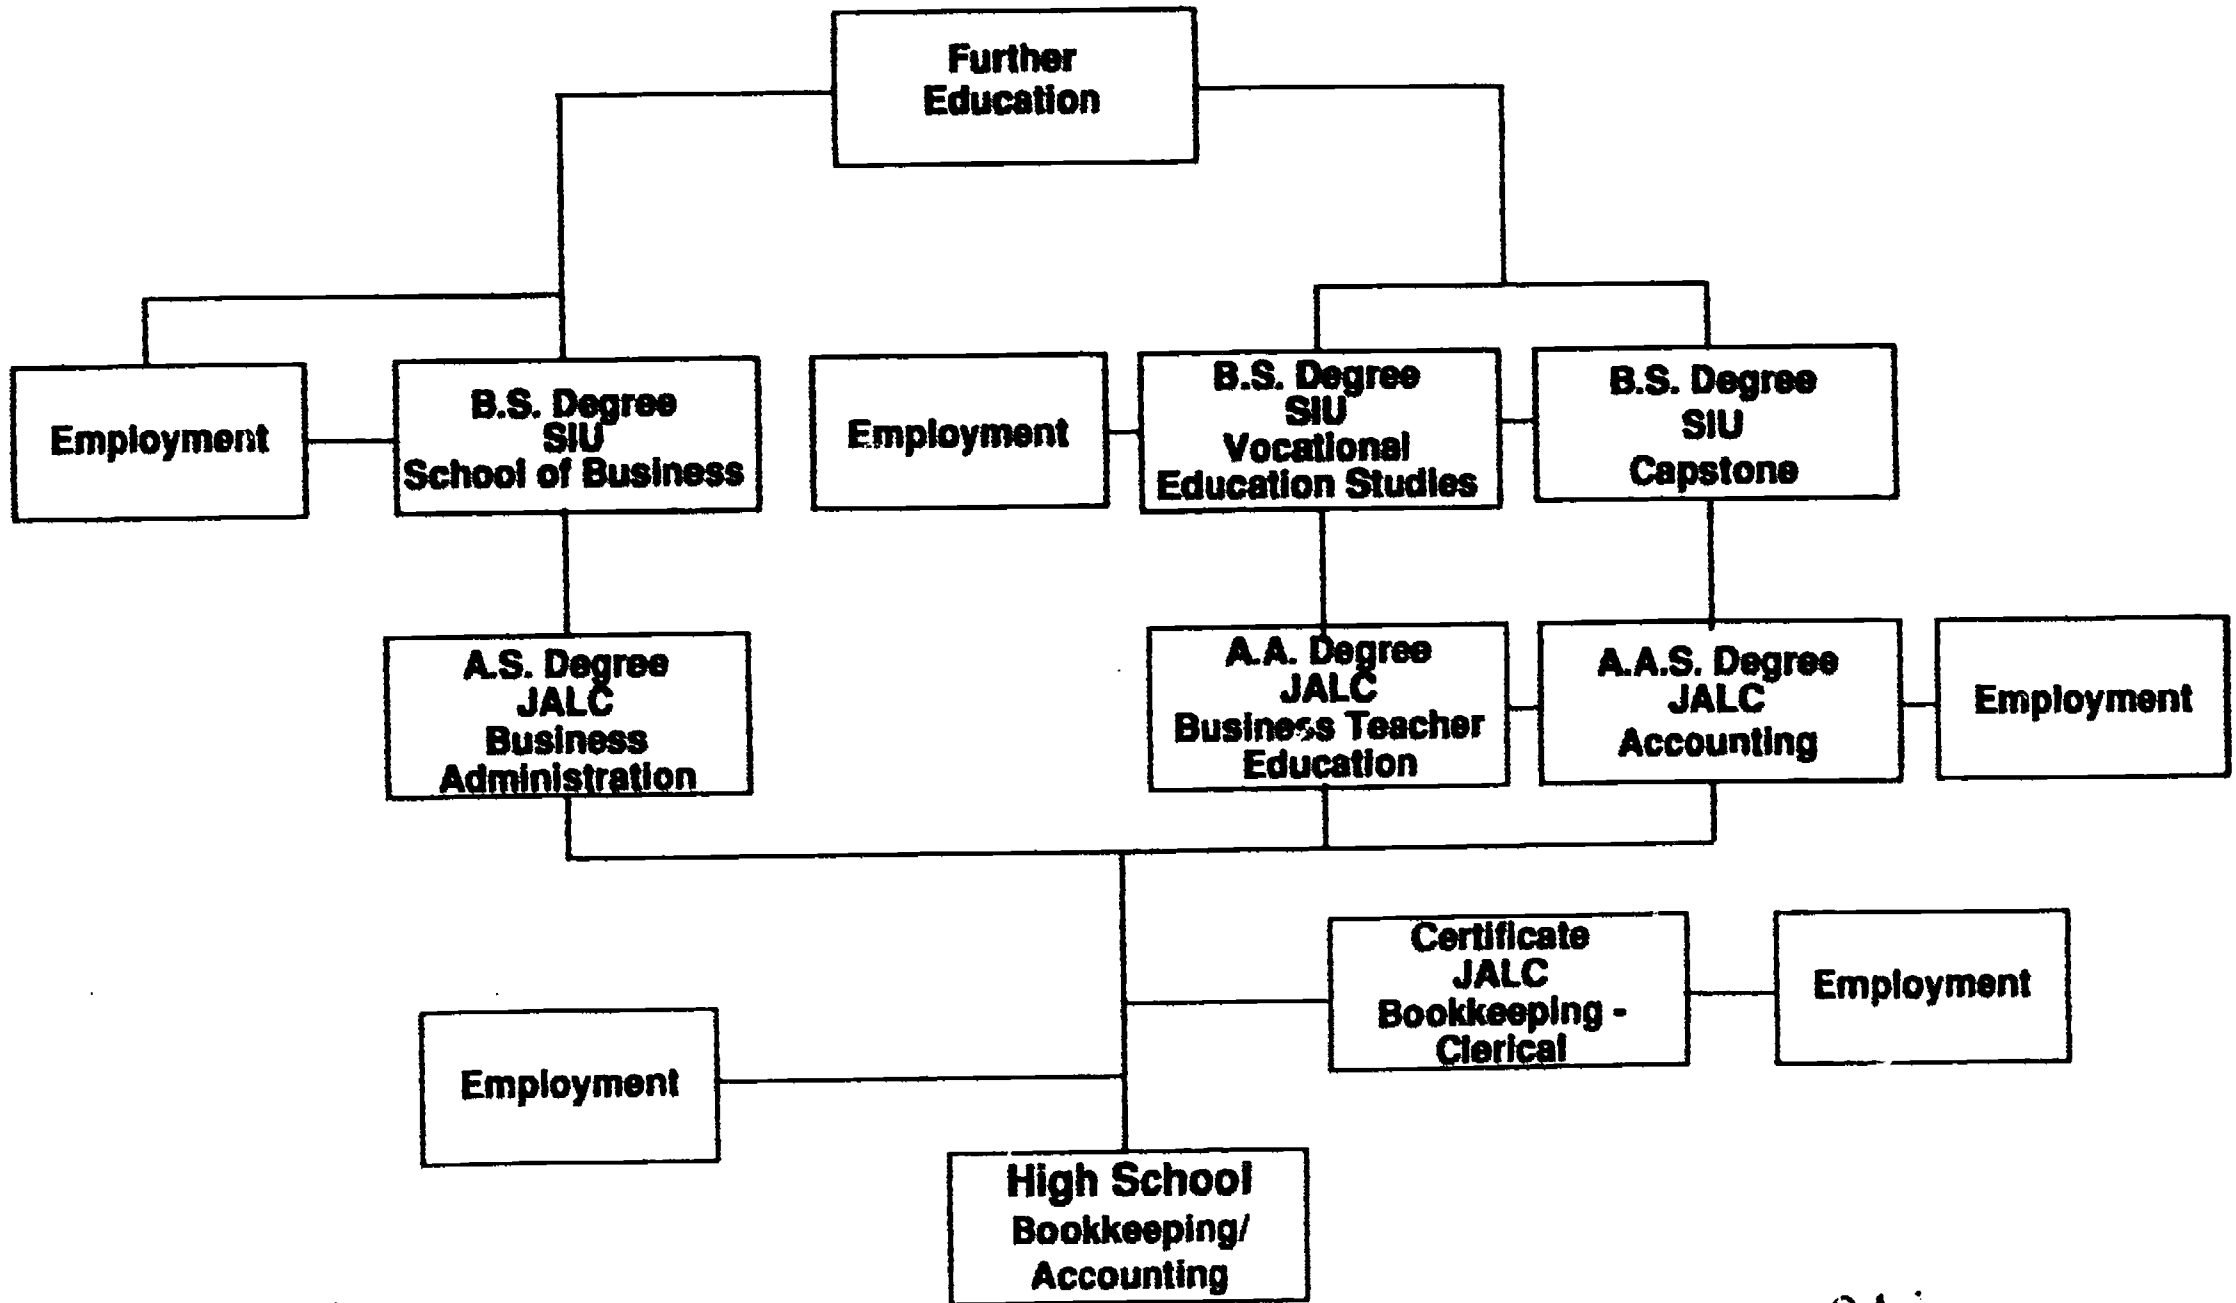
Further Education

Employment

B.S. Degree SIU School of Business

Employment

B.S. Degree SIU Vocational Education Studies

B.S. Degree SIU Capstone

A.S. Degree JALC Business Administration

A.A. Degree JALC Business Teacher Education

A.A.S. Degree JALC Accounting

Employment

Certificate JALC Bookkeeping - Clerical

Employment

Employment

High School Bookkeeping/ Accounting